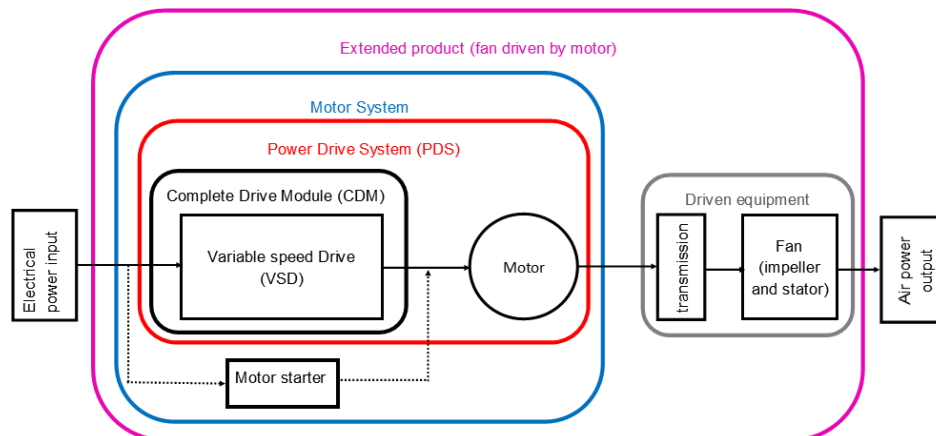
Extended product (fan driven by motor)

Motor System

Power Drive System (PDS)

Complete Drive Module (CDM)

Electrical power input

Variable speed Drive (VSD)

Motor

Motor starter

Driven equipment

transmission

Fan (impeller and stator)

Air power output